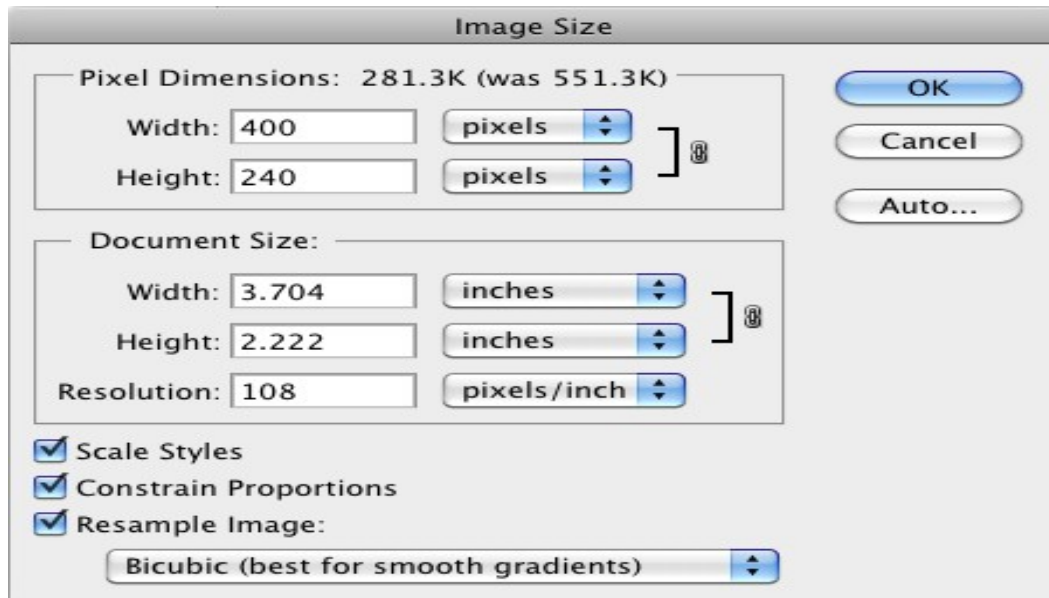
Image Size

Pixel Dimensions: 281.3K (was 551.3K)

Width: 400 pixels

Height: 240 pixels

OK

Cancel

Auto...

Document Size:

Width: 3.704 inches

Height: 2.222 inches

Resolution: 108 pixels/inch

Scale Styles

Constrain Proportions

Resample Image:

Bicubic (best for smooth gradients)